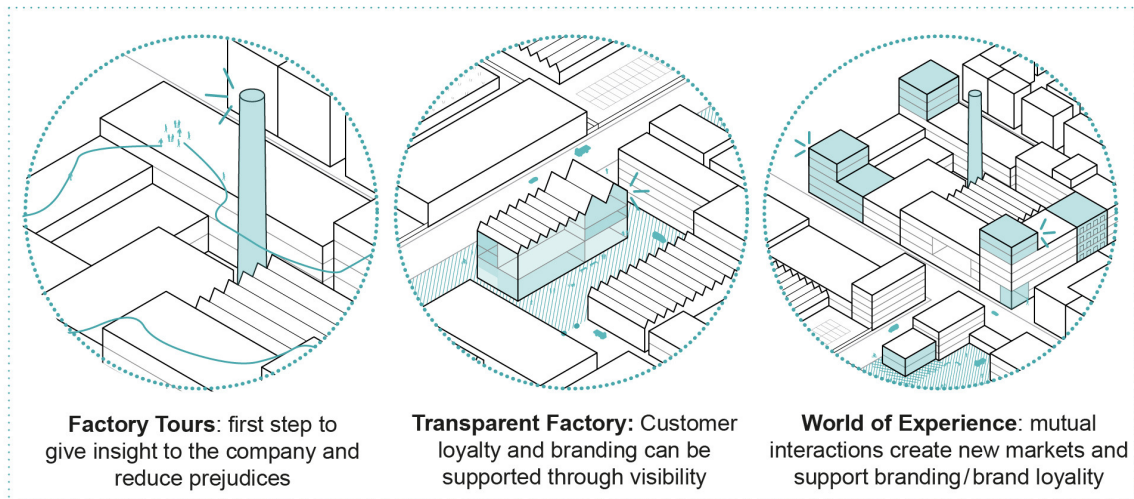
**Factory Tours**: first step to give insight to the company and reduce prejudices

**Transparent Factory:** Customer loyalty and branding can be supported through visibility

**World of Experience**: mutual interactions create new markets and support branding / brand loyality